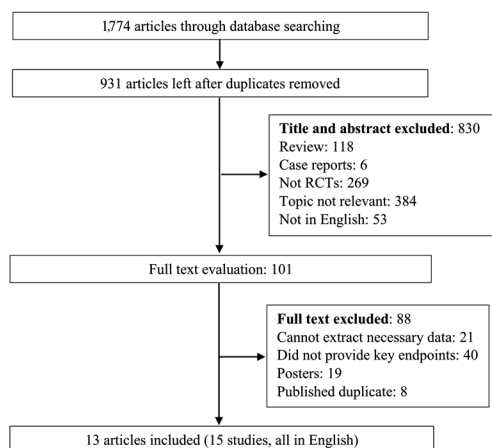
1,774 articles through database searching

931 articles left after duplicates removed

**Title and abstract excluded**: 830
Review: 118
Case reports: 6
Not RCTs: 269
Topic not relevant: 384
Not in English: 53

Full text evaluation: 101

**Full text excluded**: 88
Cannot extract necessary data: 21
Did not provide key endpoints: 40
Posters: 19
Published duplicate: 8

13 articles included (15 studies, all in English)